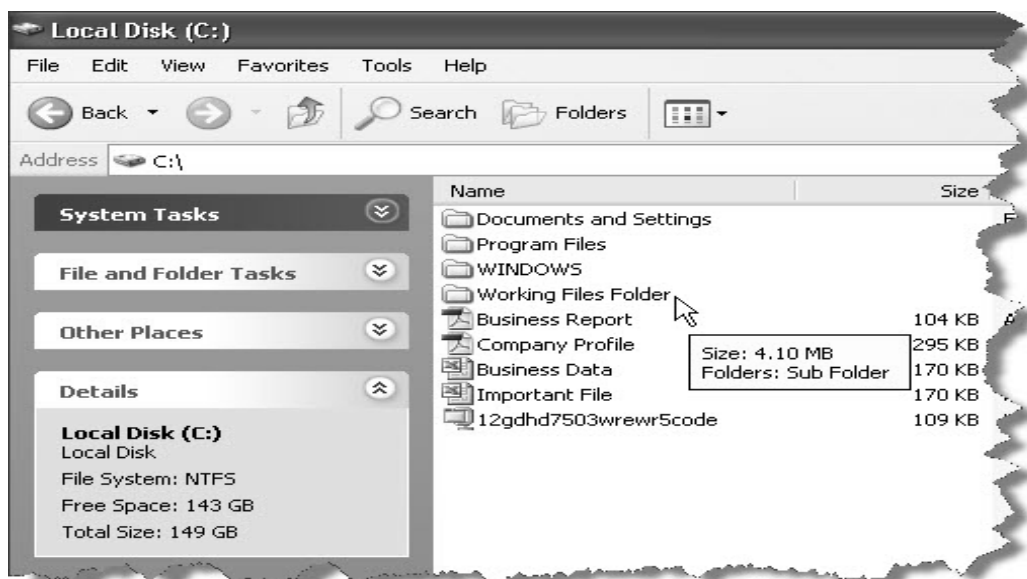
Local Disk (C:)

File Edit View Favorites Tools Help

Back Search Folders

Address C:\

System Tasks

File and Folder Tasks

Other Places

Details

Local Disk (C:)
Local Disk
File System: NTFS
Free Space: 143 GB
Total Size: 149 GB

| Name | Size |
|---|---|
| Documents and Settings | |
| Program Files | |
| WINDOWS | |
| Working Files Folder | |
| Business Report | 104 KB |
| Company Profile | 295 KB |
| Business Data | 170 KB |
| Important File | 170 KB |
| 12gdhd7503wrewr5code | 109 KB |

Size: 4.10 MB
Folders: Sub Folder